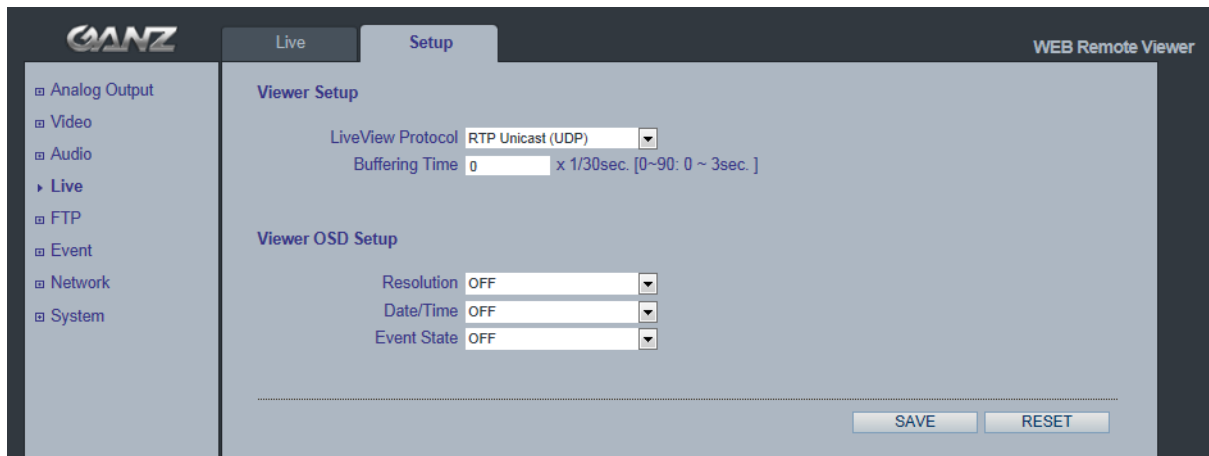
GANZ

Live
Setup

WEB Remote Viewer

⊞ Analog Output
⊞ Video
⊞ Audio
▸ Live
⊞ FTP
⊞ Event
⊞ Network
⊞ System

Viewer Setup

LiveView Protocol RTP Unicast (UDP)
Buffering Time 0 x 1/30sec. [0~90: 0 ~ 3sec. ]

Viewer OSD Setup

Resolution OFF
Date/Time OFF
Event State OFF

SAVE RESET